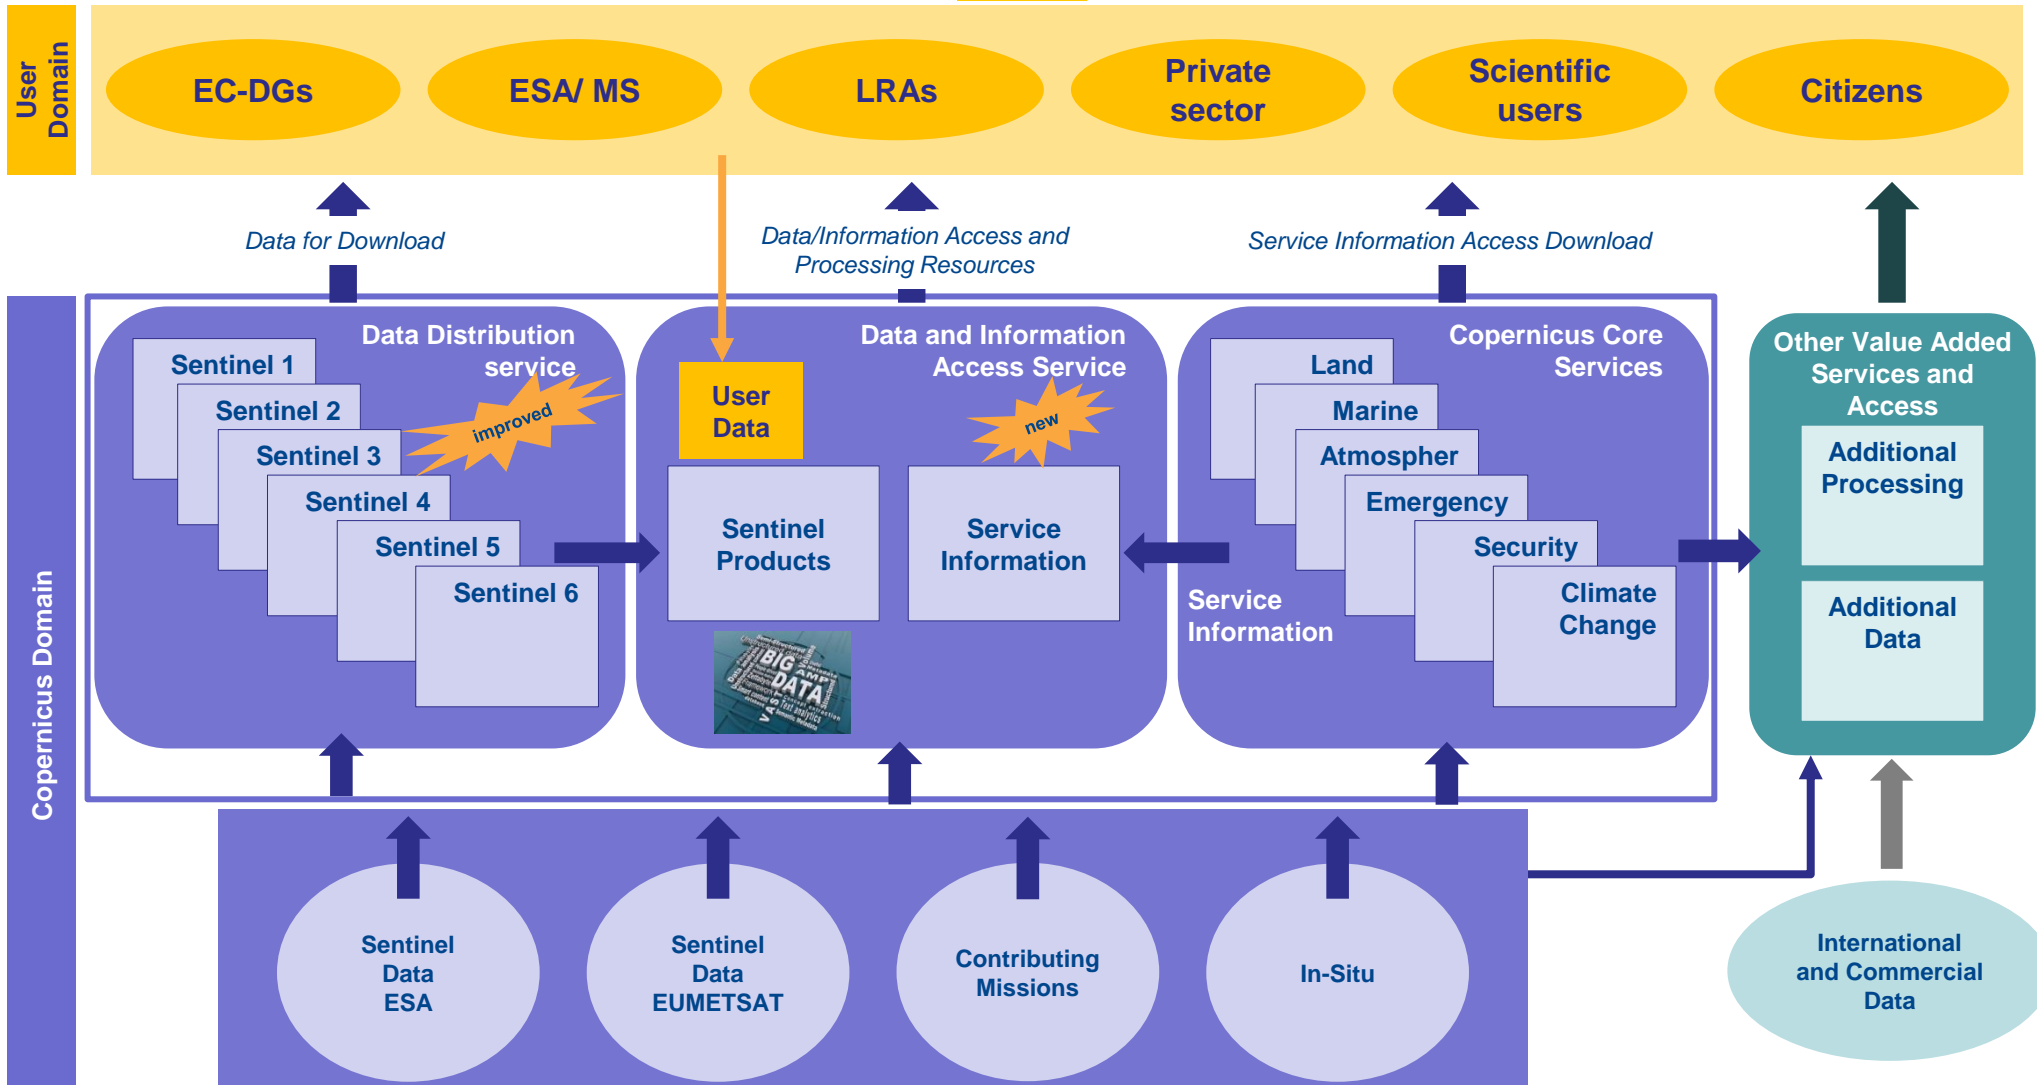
User Domain

EC-DGs

ESA/ MS

LRAs

Private sector

Scientific users

Citizens

Data for Download

Data/Information Access and Processing Resources

Service Information Access Download

Copernicus Domain

Data Distribution service

Sentinel 1

Sentinel 2

Sentinel 3

Sentinel 4

Sentinel 5

Sentinel 6

improved

Data and Information Access Service

User Data

new

Sentinel Products

Service Information

BIG DATA

Copernicus Core Services

Land

Marine

Atmospher

Emergency

Security

Climate Change

Service Information

Other Value Added Services and Access

Additional Processing

Additional Data

Sentinel Data ESA

Sentinel Data EUMETSAT

Contributing Missions

In-Situ

International and Commercial Data